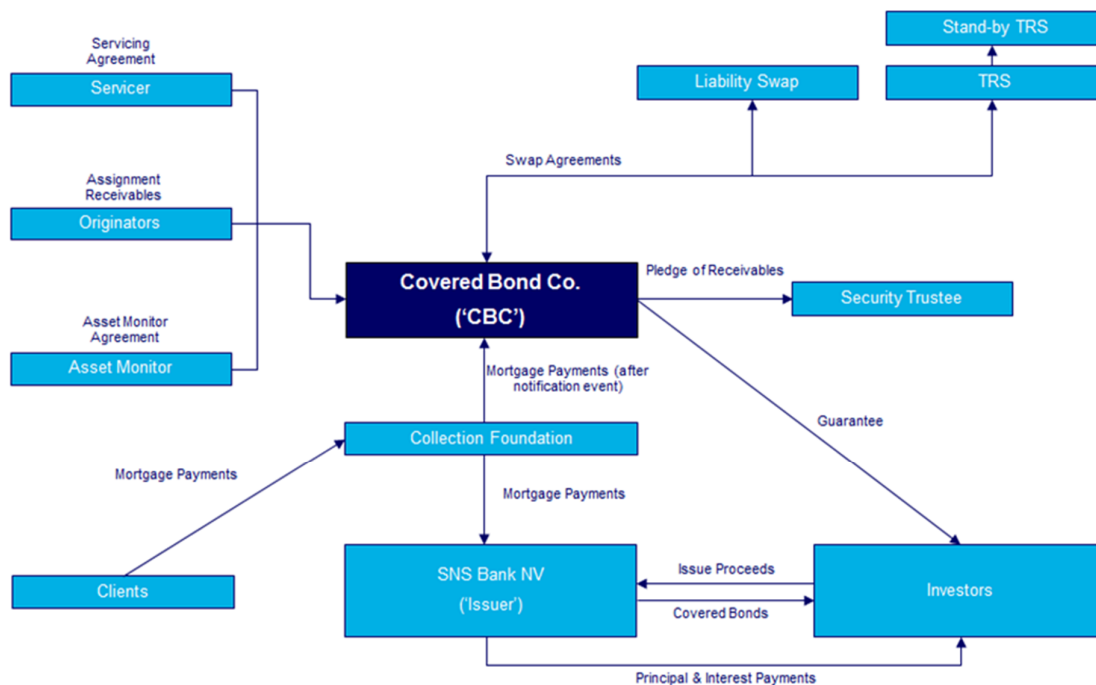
Servicing Agreement

Servicer

Assignment Receivables

Originators

Asset Monitor Agreement

Asset Monitor

Stand-by TRS

Liability Swap

TRS

Swap Agreements

Covered Bond Co.
('CBC')

Pledge of Receivables

Security Trustee

Mortgage Payments (after notification event)

Guarantee

Collection Foundation

Mortgage Payments

Mortgage Payments

Clients

SNS Bank NV
('Issuer')

Issue Proceeds

Covered Bonds

Investors

Principal & Interest Payments